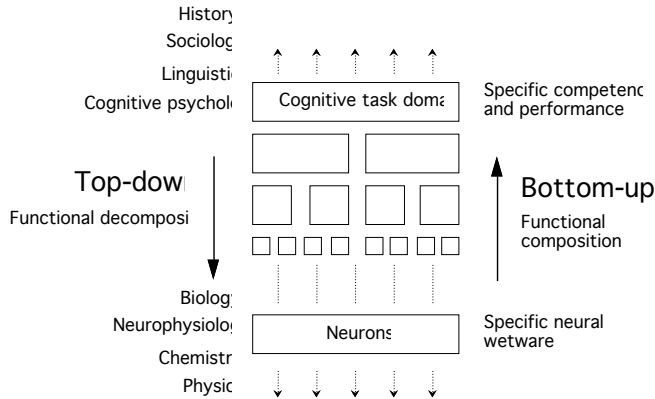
History
Sociolog
Linguisti
Cognitive psychol

Cognitive task doma

Specific competenc
and performance

Top-dowr
Functional decomposi

Bottom-up
Functional
composition

Biolog
Neurophysiolog
Chemistr
Physic

Neurons

Specific neural
wetware